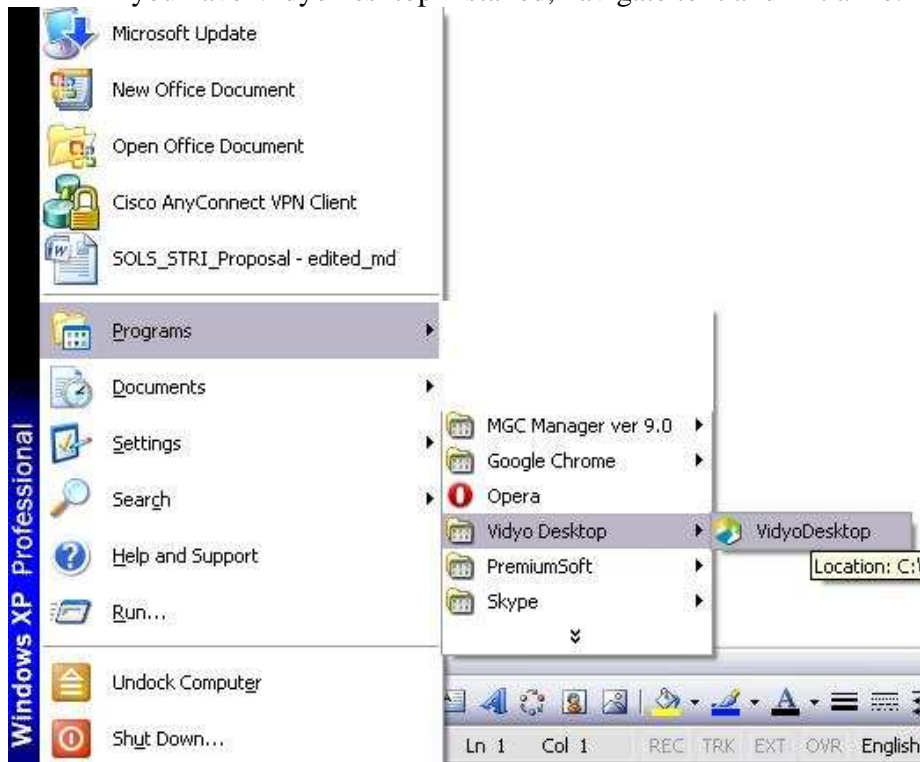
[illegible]

Microsoft Update
New Office Document
Open Office Document
Cisco AnyConnect VPN Client
SOLS_STRI_Proposal - edited_md
Programs
Documents
Settings
Search
Help and Support
Run...
Undock Computer
Shut Down...

Windows XP Professional

MGC Manager ver 9.0
Google Chrome
Opera
Vidyo Desktop
PremiumSoft
Skype

VidyoDesktop
Location: C:\

Ln 1 Col 1 REC TRK EXT OVR English